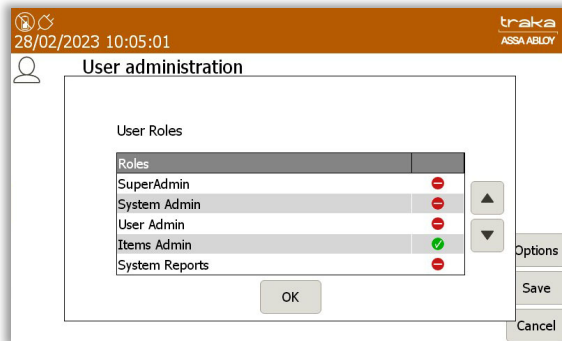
28/02/2023 10:05:01

traka
ASSA ABLOY

User administration

User Roles

| Roles | |
|---|---|
| SuperAdmin | |
| System Admin | |
| User Admin | |
| Items Admin | |
| System Reports | |

OK

Options
Save
Cancel